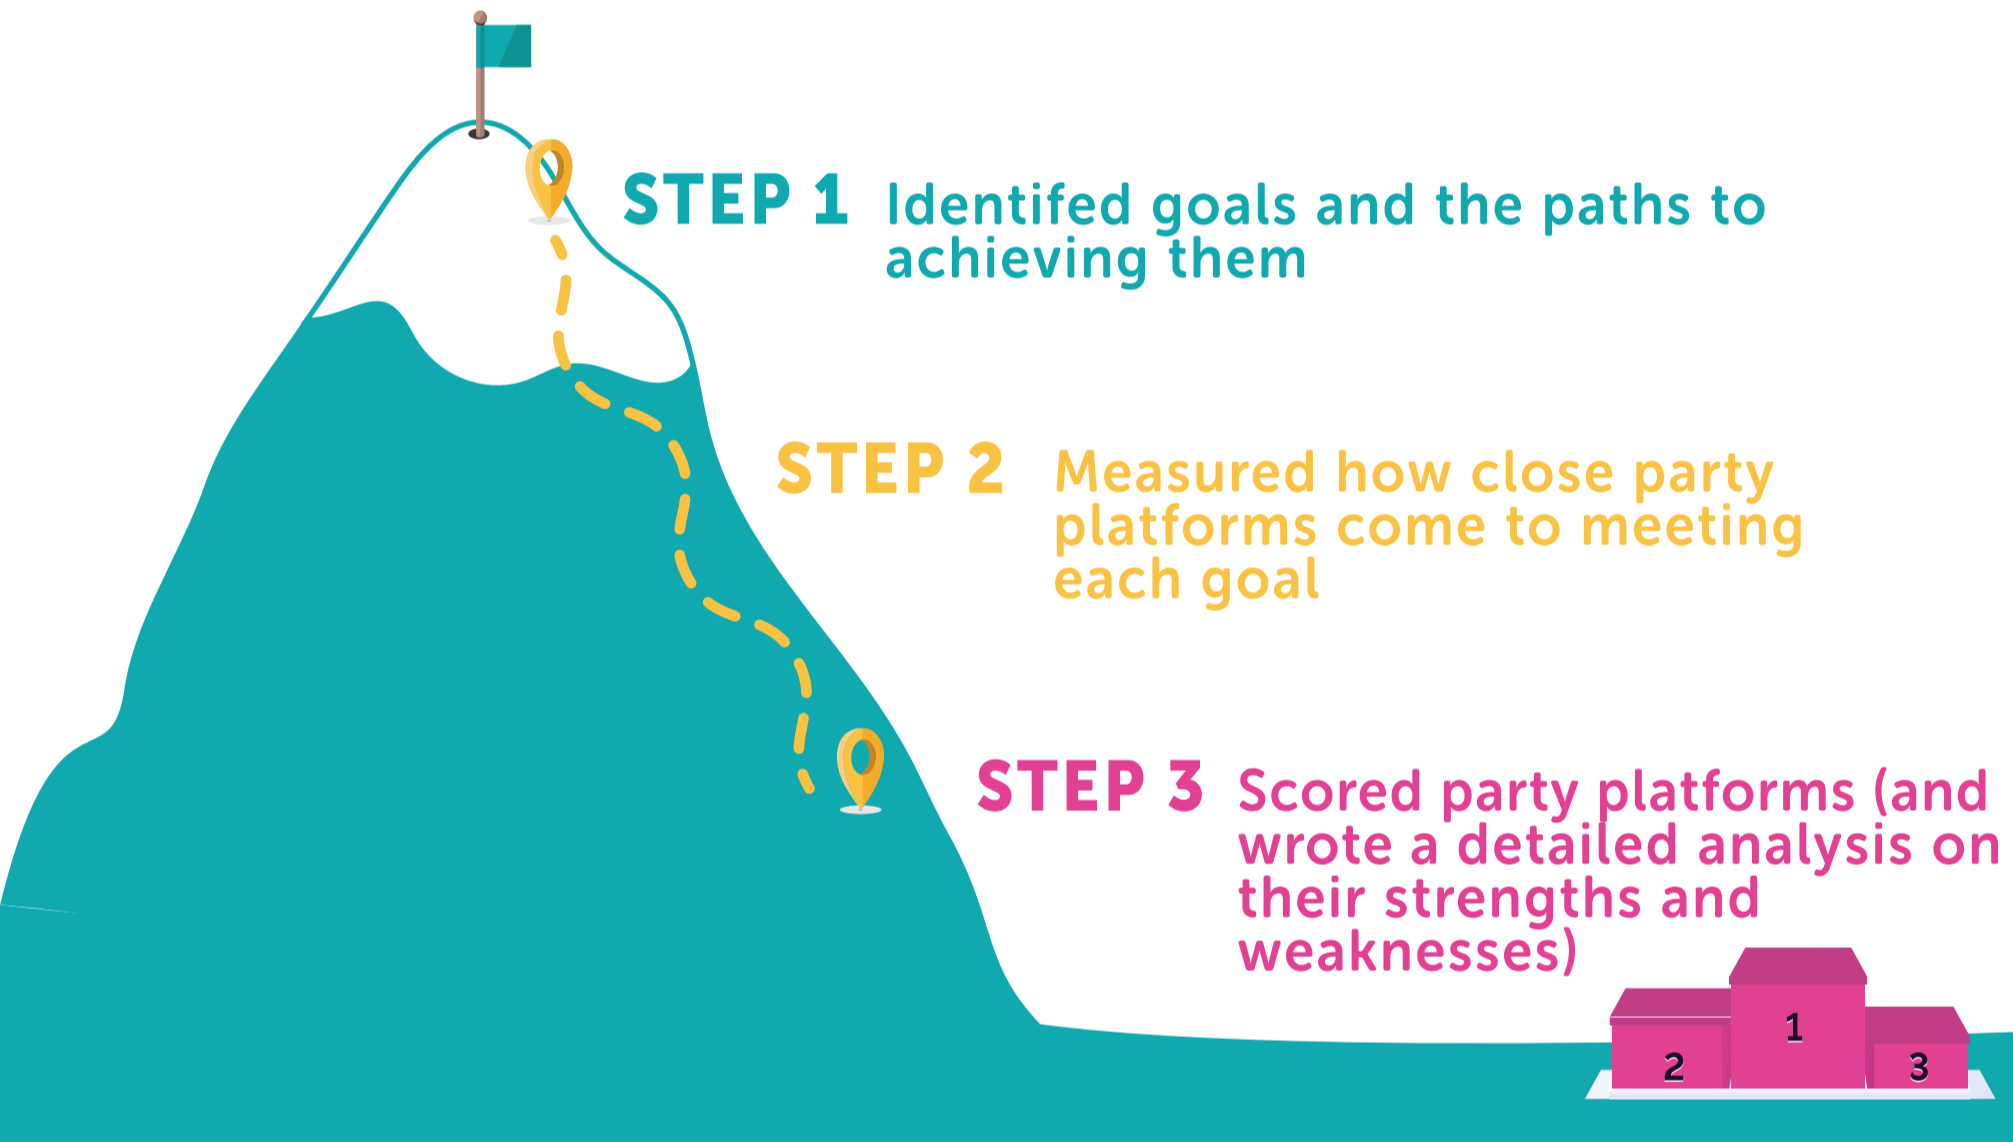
STEP 1 Identifed goals and the paths to achieving them

STEP 2 Measured how close party platforms come to meeting each goal

STEP 3 Scored party platforms (and wrote a detailed analysis on their strengths and weaknesses)

1

2

3